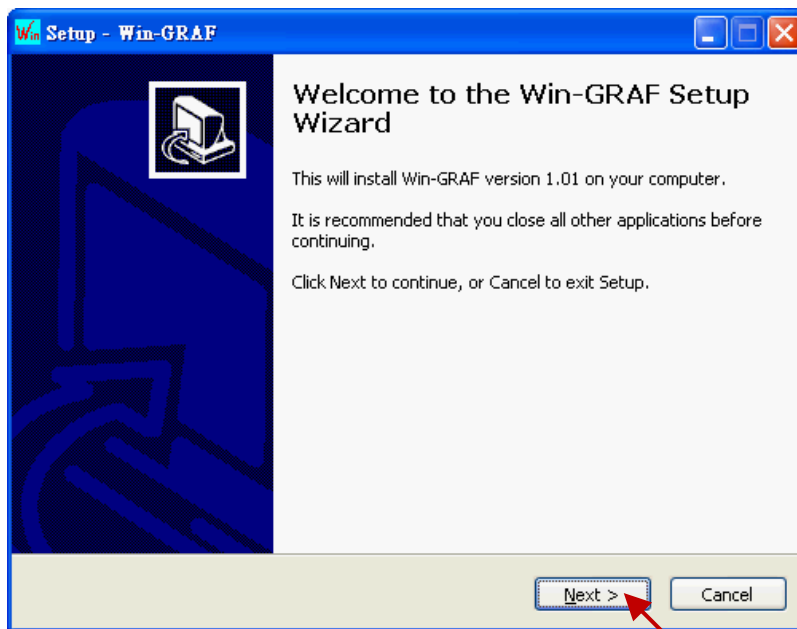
Win Setup - Win-GRAF

Welcome to the Win-GRAF Setup Wizard

This will install Win-GRAF version 1.01 on your computer.

It is recommended that you close all other applications before continuing.

Click Next to continue, or Cancel to exit Setup.

Next >

Cancel